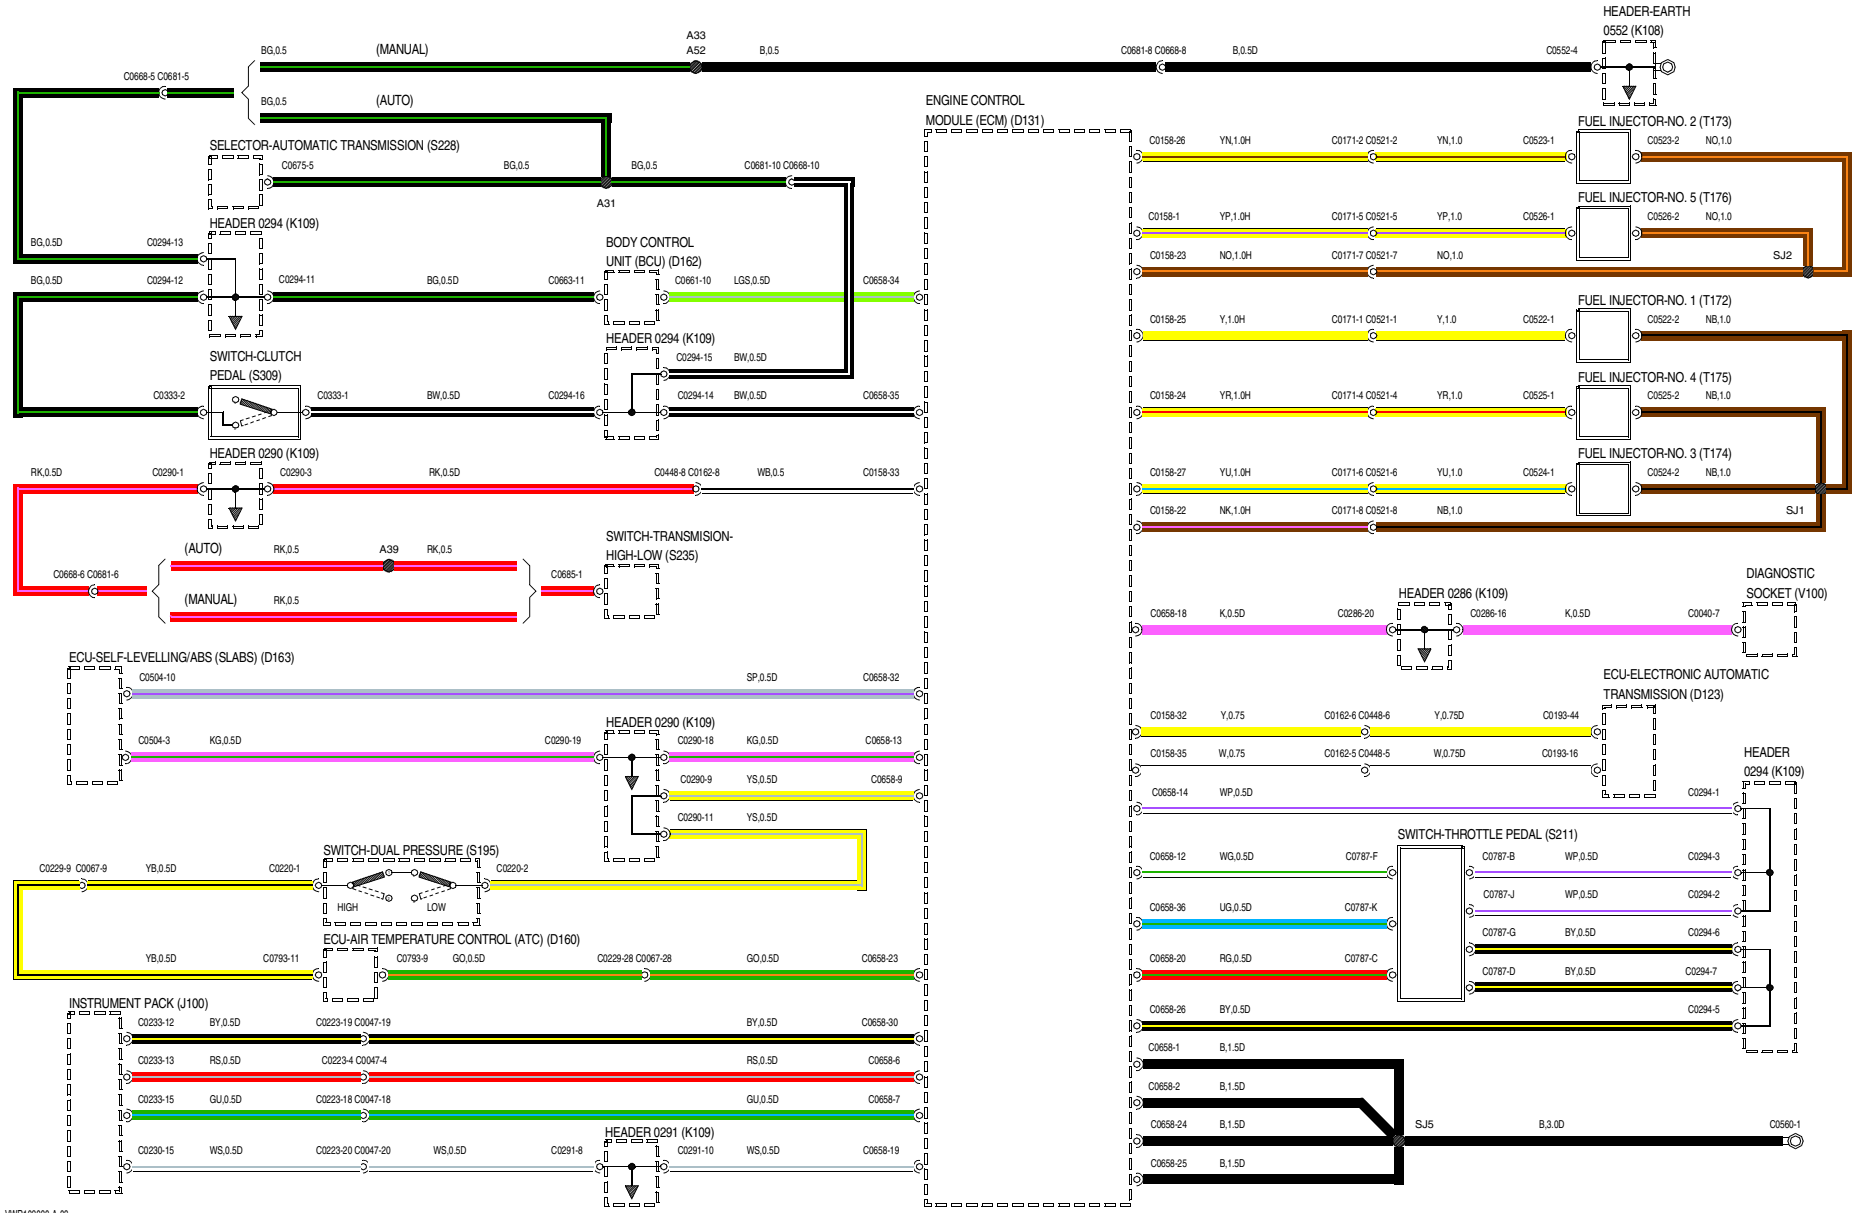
HEADER-EARTH
0552 (K108)

A33
A52

BG,0.5 (MANUAL) B,0.5 C0681-8 C0668-8 B,0.5D C0552-4

C0668-5 C0681-5

BG,0.5 (AUTO)

ENGINE CONTROL
MODULE (ECM) (D131)

SELECTOR-AUTOMATIC TRANSMISSION (S228)
C0675-5 BG,0.5 BG,0.5 C0681-10 C0668-10
A31

HEADER 0294 (K109)
BG,0.5D C0294-13

BODY CONTROL
UNIT (BCU) (D162)

BG,0.5D C0294-12 C0294-11 BG,0.5D C0663-11 C0661-10 LGS,0.5D C0658-34

HEADER 0294 (K109)
C0294-15 BW,0.5D

SWITCH-CLUTCH
PEDAL (S309)
C0333-2 C0333-1 BW,0.5D C0294-16 C0294-14 BW,0.5D C0658-35

HEADER 0290 (K109)
RK,0.5D C0290-1 C0290-3 RK,0.5D C0448-8 C0162-8 WB,0.5 C0158-33

SWITCH-TRANSMISION-
HIGH-LOW (S235)

(AUTO) RK,0.5 A39 RK,0.5
C0668-6 C0681-6 C0685-1
(MANUAL) RK,0.5

ECU-SELF-LEVELLING/ABS (SLABS) (D163)
C0504-10 SP,0.5D C0658-32

HEADER 0290 (K109)
C0504-3 KG,0.5D C0290-19 C0290-18 KG,0.5D C0658-13
C0290-9 YS,0.5D C0658-9
C0290-11 YS,0.5D

SWITCH-DUAL PRESSURE (S195)
C0229-9 C0067-9 YB,0.5D C0220-1 C0220-2
HIGH LOW

ECU-AIR TEMPERATURE CONTROL (ATC) (D160)
YB,0.5D C0793-11 C0793-9 GO,0.5D C0229-28 C0067-28 GO,0.5D C0658-23

INSTRUMENT PACK (J100)
C0233-12 BY,0.5D C0223-19 C0047-19 BY,0.5D C0658-30
C0233-13 RS,0.5D C0223-4 C0047-4 RS,0.5D C0658-6
C0233-15 GU,0.5D C0223-18 C0047-18 GU,0.5D C0658-7

HEADER 0291 (K109)
C0230-15 WS,0.5D C0223-20 C0047-20 WS,0.5D C0291-8 C0291-10 WS,0.5D C0658-19

FUEL INJECTOR-NO. 2 (T173)
C0158-26 YN,1.0H C0171-2 C0521-2 YN,1.0 C0523-1 C0523-2 NO,1.0

FUEL INJECTOR-NO. 5 (T176)
C0158-1 YP,1.0H C0171-5 C0521-5 YP,1.0 C0526-1 C0526-2 NO,1.0
C0158-23 NO,1.0H C0171-7 C0521-7 NO,1.0 SJ2

FUEL INJECTOR-NO. 1 (T172)
C0158-25 Y,1.0H C0171-1 C0521-1 Y,1.0 C0522-1 C0522-2 NB,1.0

FUEL INJECTOR-NO. 4 (T175)
C0158-24 YR,1.0H C0171-4 C0521-4 YR,1.0 C0525-1 C0525-2 NB,1.0

FUEL INJECTOR-NO. 3 (T174)
C0158-27 YU,1.0H C0171-6 C0521-6 YU,1.0 C0524-1 C0524-2 NB,1.0
C0158-22 NK,1.0H C0171-8 C0521-8 NB,1.0 SJ1

DIAGNOSTIC
SOCKET (V100)

HEADER 0286 (K109)
C0658-18 K,0.5D C0286-20 C0286-16 K,0.5D C0040-7

ECU-ELECTRONIC AUTOMATIC
TRANSMISSION (D123)
C0158-32 Y,0.75 C0162-6 C0448-6 Y,0.75D C0193-44
C0158-35 W,0.75 C0162-5 C0448-5 W,0.75D C0193-16

HEADER
0294 (K109)
C0658-14 WP,0.5D C0294-1

SWITCH-THROTTLE PEDAL (S211)
C0658-12 WG,0.5D C0787-F C0787-B WP,0.5D C0294-3
C0787-J WP,0.5D C0294-2
C0658-36 UG,0.5D C0787-K
C0787-G BY,0.5D C0294-6
C0658-20 RG,0.5D C0787-C
C0787-D BY,0.5D C0294-7
C0658-26 BY,0.5D C0294-5

C0658-1 B,1.5D
C0658-2 B,1.5D
C0658-24 B,1.5D SJ5 B,3.0D C0560-1
C0658-25 B,1.5D

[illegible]